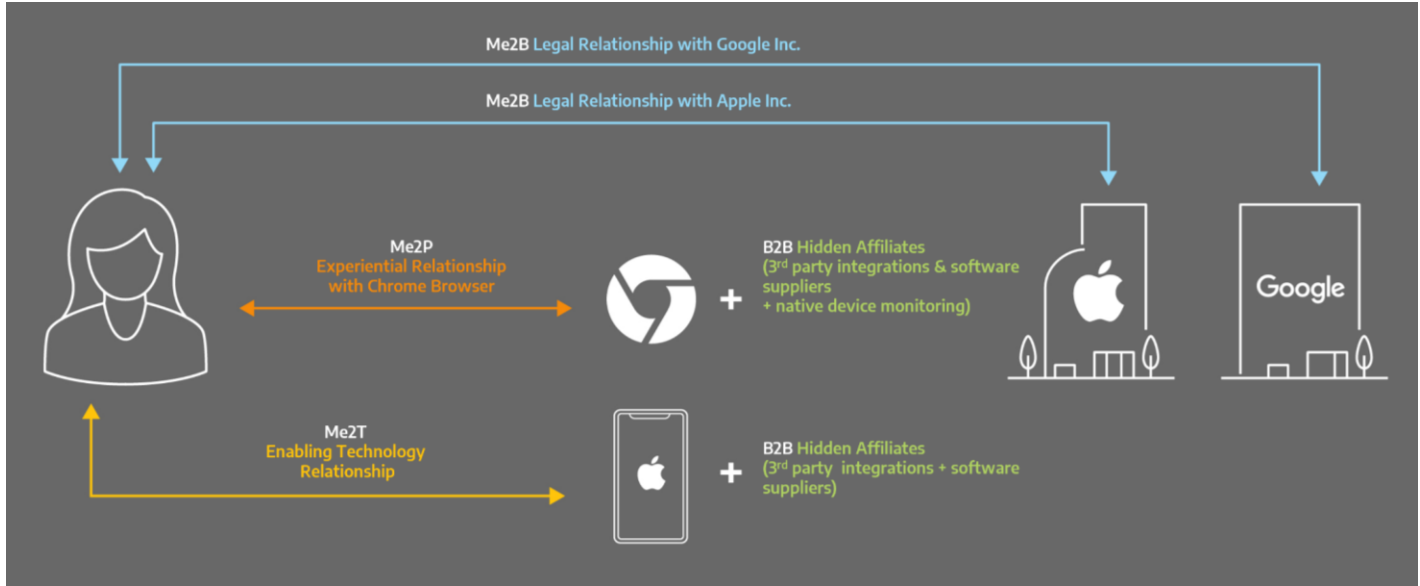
Me2B Legal Relationship with Google Inc.

Me2B Legal Relationship with Apple Inc.

Me2P
Experiential Relationship with Chrome Browser

+

B2B Hidden Affiliates
(3$^{rd}$ party integrations & software suppliers
+ native device monitoring)

Google

Me2T
Enabling Technology Relationship

+

B2B Hidden Affiliates
(3$^{rd}$ party integrations + software suppliers)